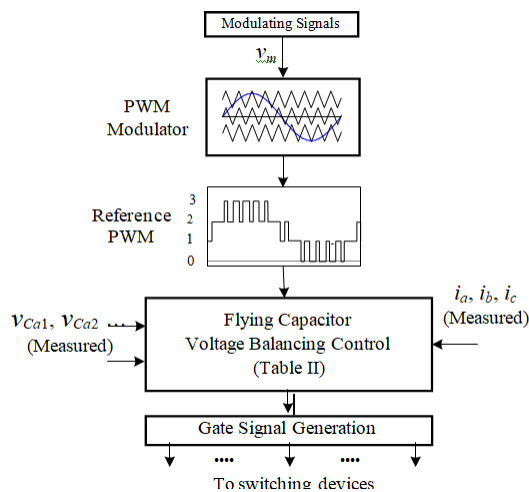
Modulating Signals

$v_m$

PWM Modulator

Reference PWM

3
2
1
0

$v_{Ca1}$, $v_{Ca2}$ ....
(Measured)

Flying Capacitor
Voltage Balancing Control
(Table II)

$i_a$, $i_b$, $i_c$
(Measured)

Gate Signal Generation

.... ....

To switching devices